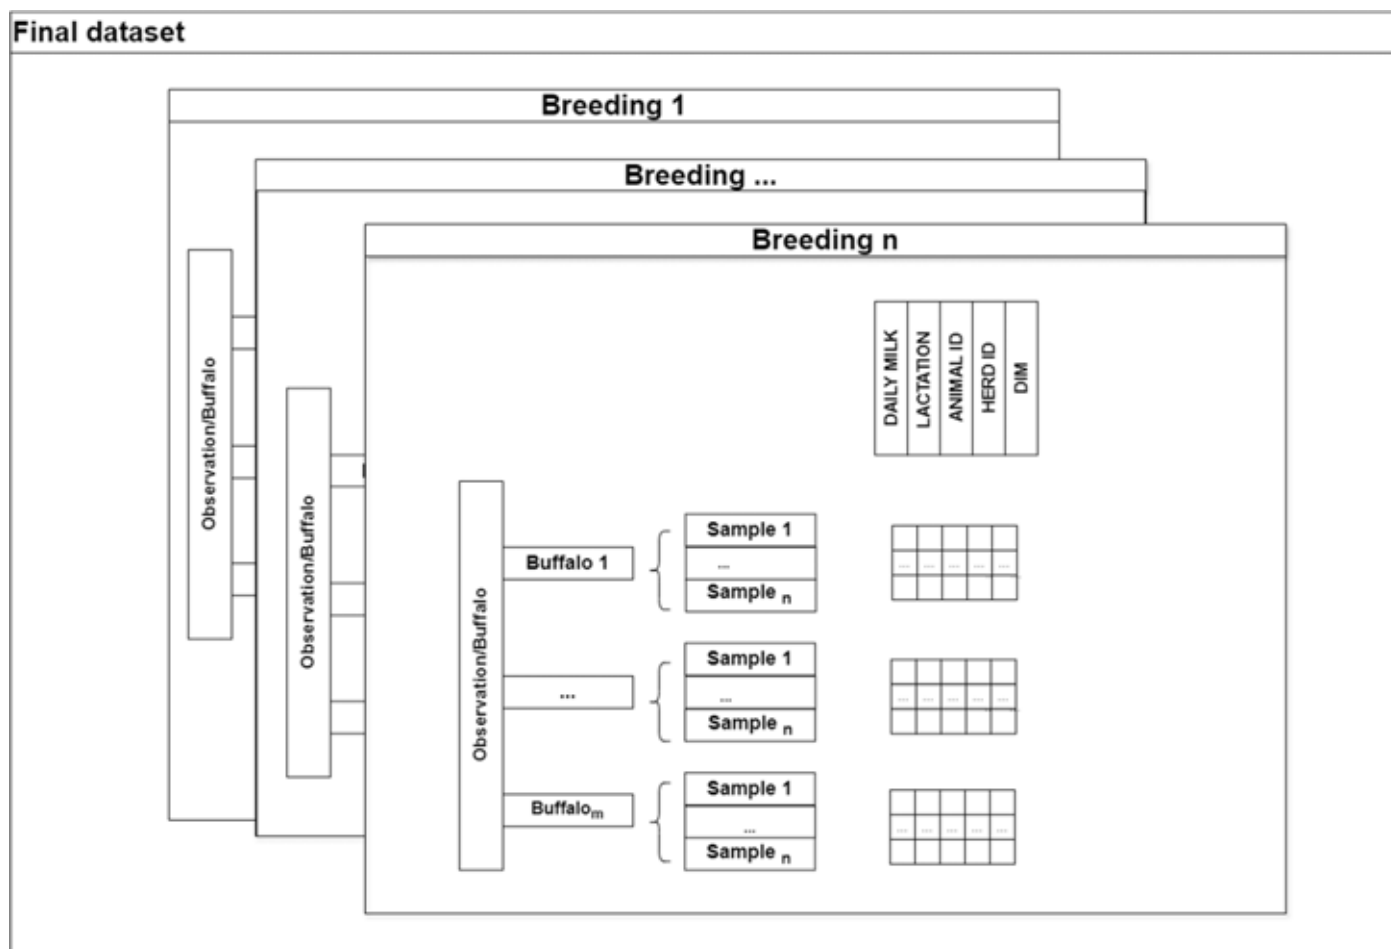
Final dataset

Breeding 1

Breeding ...

Breeding n

Observation/Buffalo

Observation/Buffalo

DAILY MILK
LACTATION
ANIMAL ID
HERD ID
DIM

Observation/Buffalo

Buffalo 1

Sample 1
...
Sample $_n$

| ... | ... | ... | ... | ... |
|---|---|---|---|---|

...

Sample 1
...
Sample $_n$

| ... | ... | ... | ... | ... |
|---|---|---|---|---|

Buffalo$_m$

Sample 1
...
Sample $_n$

| ... | ... | ... | ... | ... |
|---|---|---|---|---|